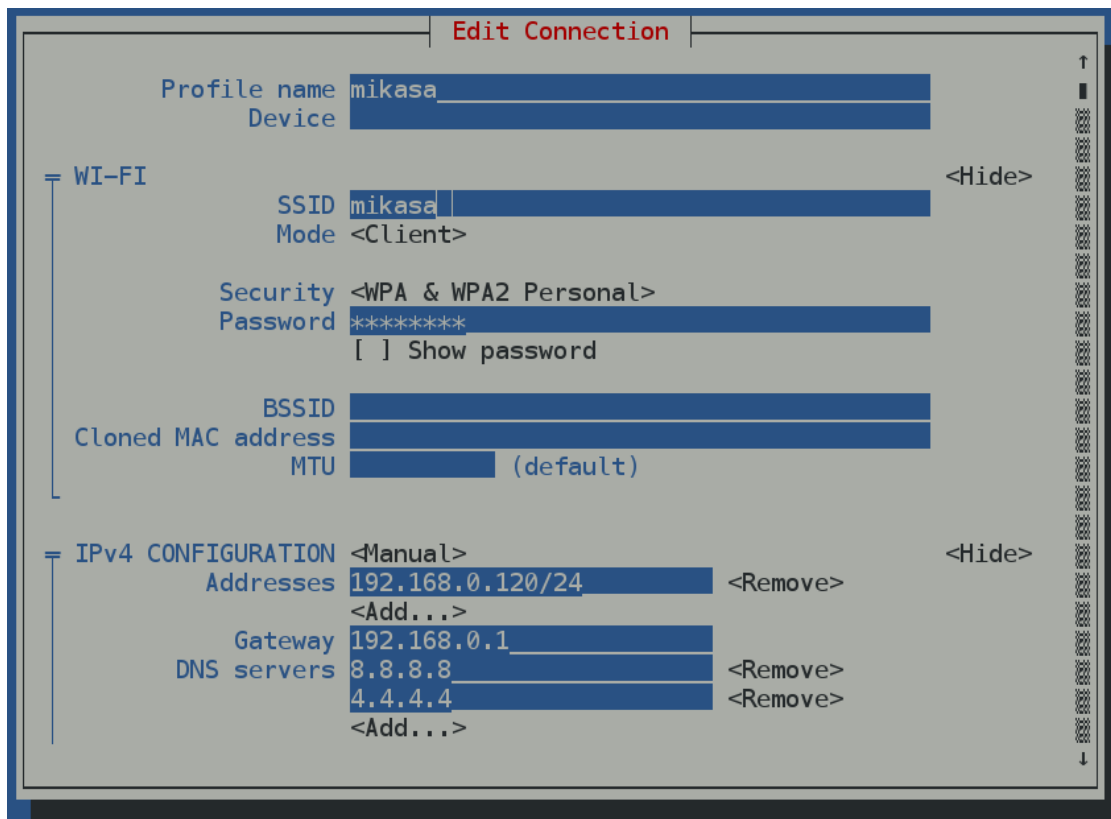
Edit Connection

Profile name mikasa
Device

═ WI-FI <Hide>
SSID mikasa
Mode <Client>

Security <WPA & WPA2 Personal>
Password ********
[ ] Show password

BSSID
Cloned MAC address
MTU (default)

═ IPv4 CONFIGURATION <Manual> <Hide>
Addresses 192.168.0.120/24 <Remove>
<Add...>
Gateway 192.168.0.1
DNS servers 8.8.8.8 <Remove>
4.4.4.4 <Remove>
<Add...>